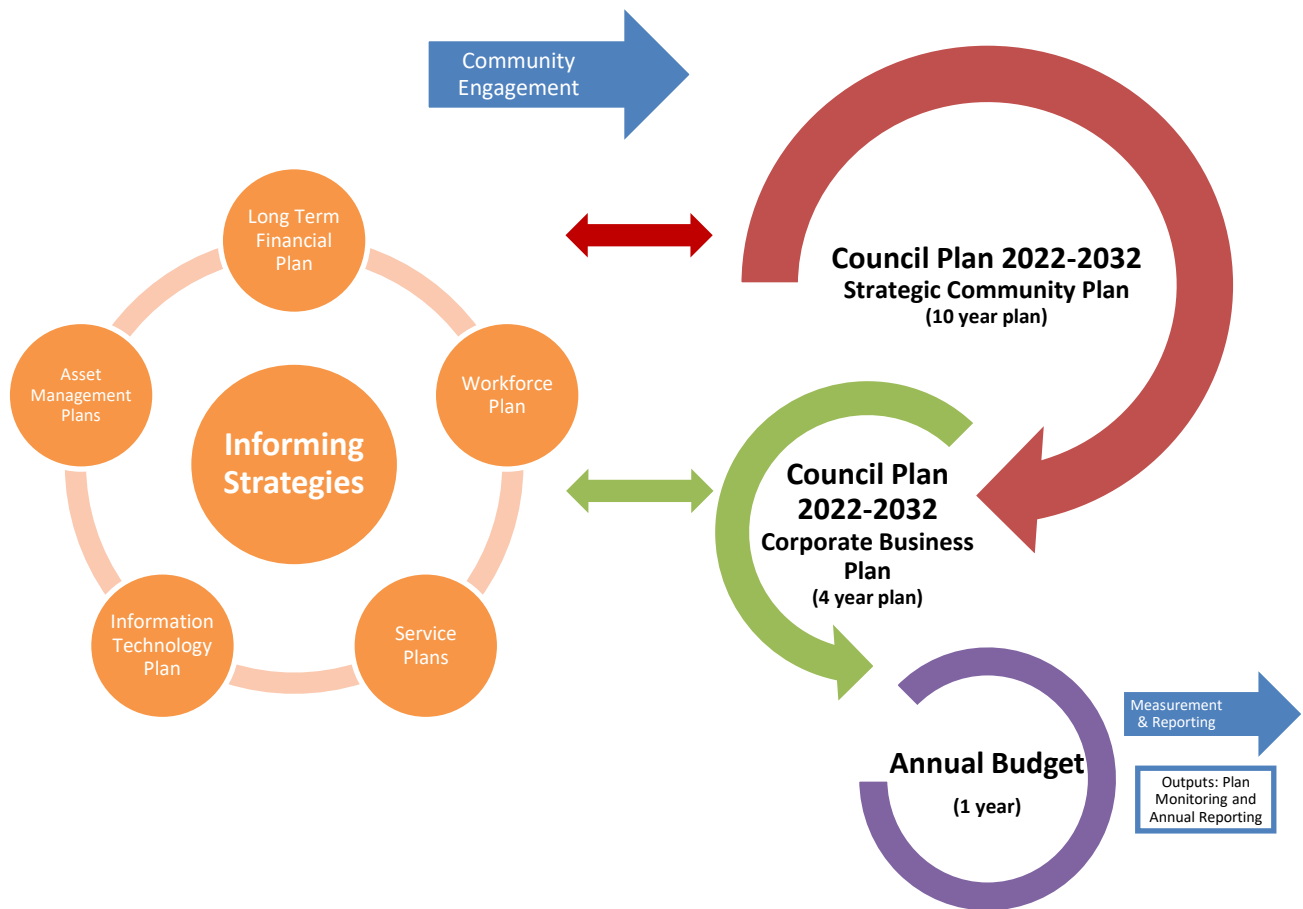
Community Engagement

Long Term Financial Plan

Workforce Plan

Service Plans

Information Technology Plan

Asset Management Plans

Informing Strategies

Council Plan 2022-2032
Strategic Community Plan
(10 year plan)

Council Plan 2022-2032
Corporate Business Plan
(4 year plan)

Annual Budget
(1 year)

Measurement & Reporting

Outputs: Plan Monitoring and Annual Reporting